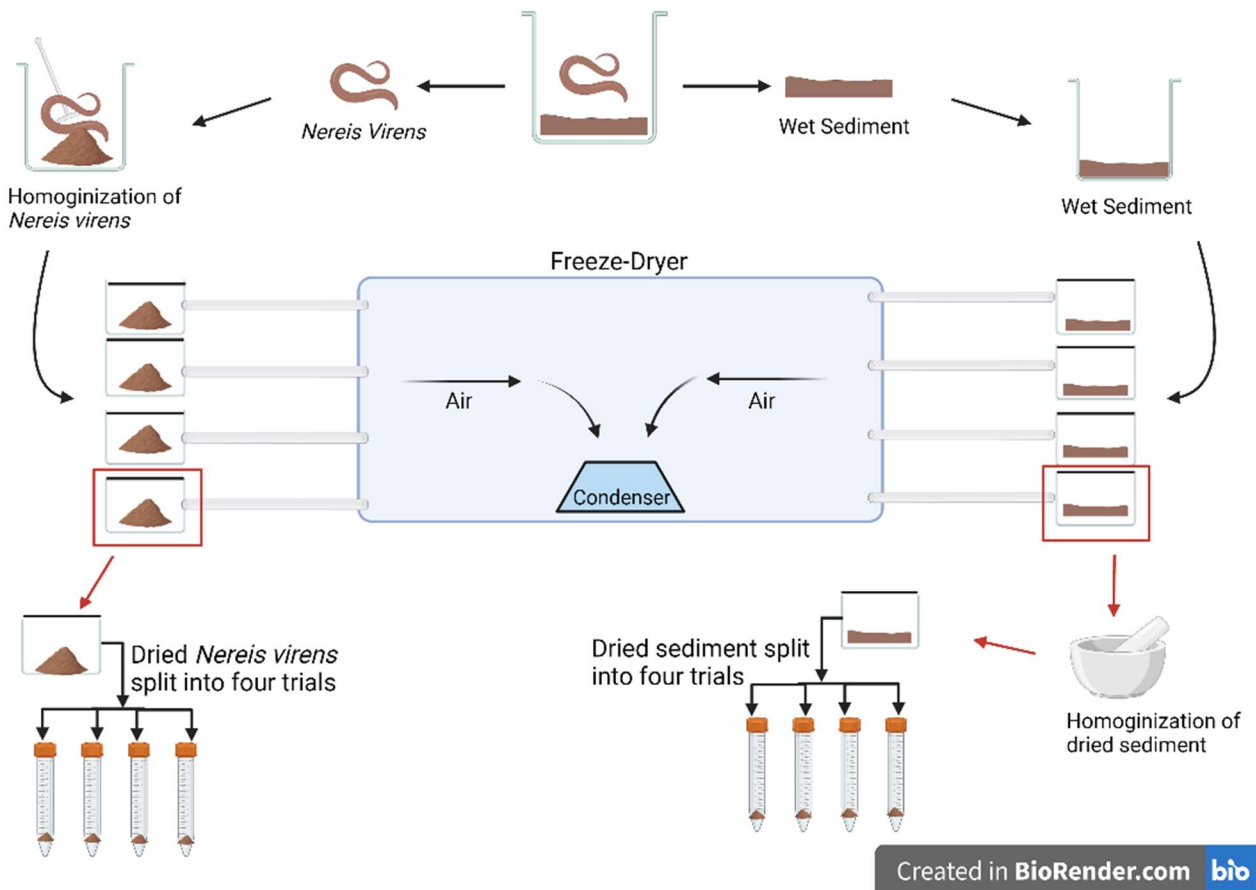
Nereis Virens

Wet Sediment

Homoginization of *Nereis virens*

Wet Sediment

Freeze-Dryer

Air

Air

Condenser

Dried *Nereis virens* split into four trials

Dried sediment split into four trials

Homoginization of dried sediment

Created in BioRender.com bio